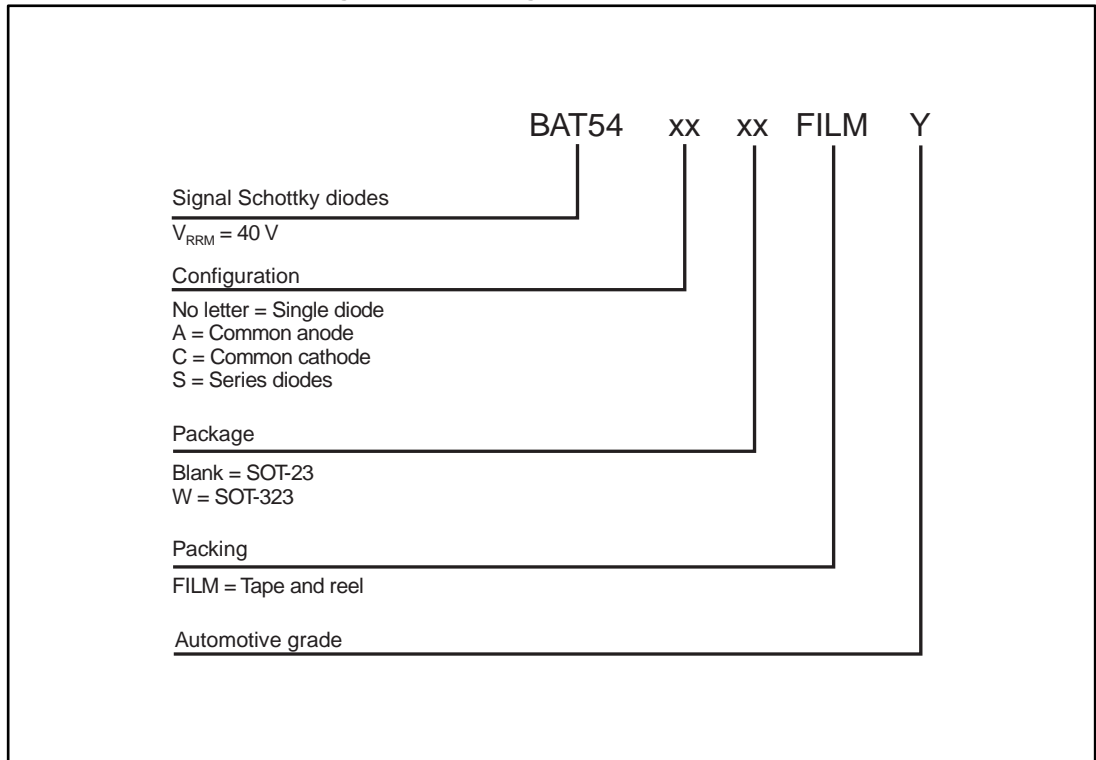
BAT54 xx xx FILM Y

Signal Schottky diodes

$V_{RRM}$ = 40 V

Configuration

No letter = Single diode
A = Common anode
C = Common cathode
S = Series diodes

Package

Blank = SOT-23
W = SOT-323

Packing

FILM = Tape and reel

Automotive grade